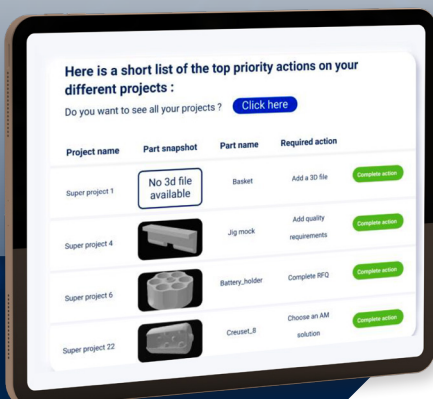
Here is a short list of the top priority actions on your different projects :

Do you want to see all your projects ? Click here

| Project name | Part snapshot | Part name | Required action | |
|---|---|---|---|---|
| Super project 1 | No 3d file available | Basket | Add a 3D file | Complete action |
| Super project 4 | | Jig mock | Add quality requirements | Complete action |
| Super project 6 | | Battery_holder | Complete RFQ | Complete action |
| Super project 22 | | Creuset_8 | Choose an AM solution | Complete action |